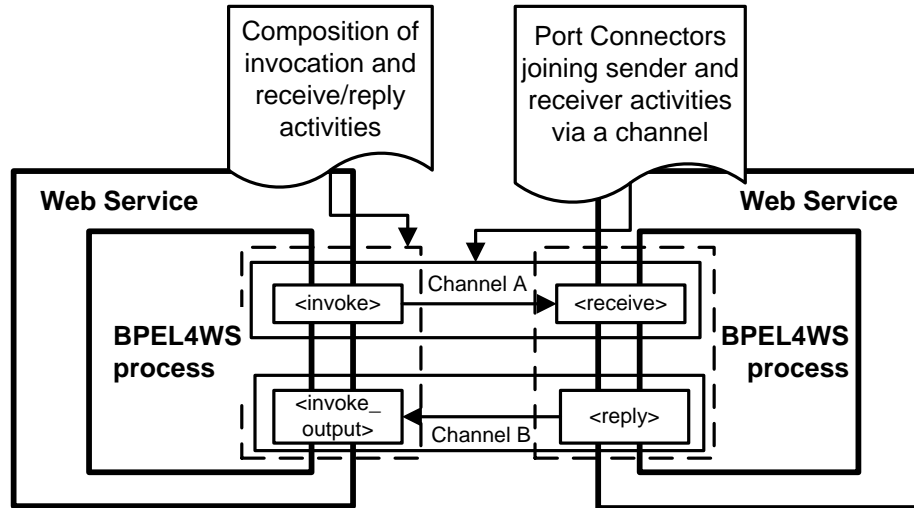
Composition of invocation and receive/reply activities

Port Connectors joining sender and receiver activities via a channel

Web Service

Web Service

BPEL4WS process

BPEL4WS process

<invoke>

Channel A

<receive>

<invoke_ output>

Channel B

<reply>